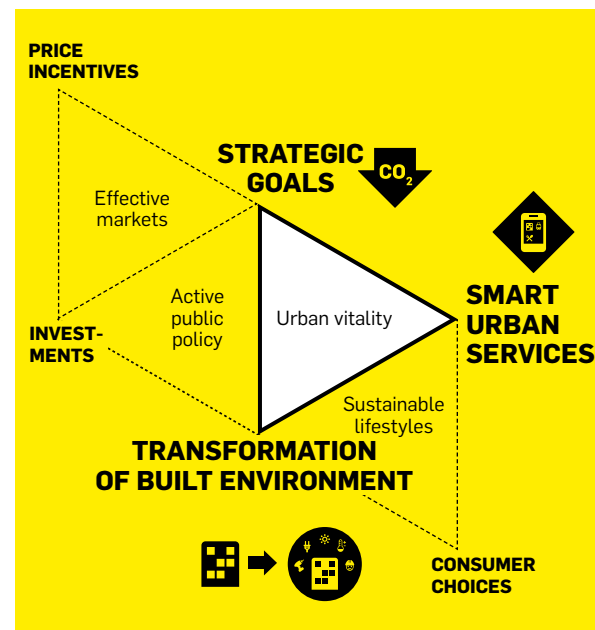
PRICE INCENTIVES

STRATEGIC GOALS

$CO_2$

Effective markets

Active public policy

Urban vitality

SMART URBAN SERVICES

INVESTMENTS

Sustainable lifestyles

TRANSFORMATION OF BUILT ENVIRONMENT

CONSUMER CHOICES